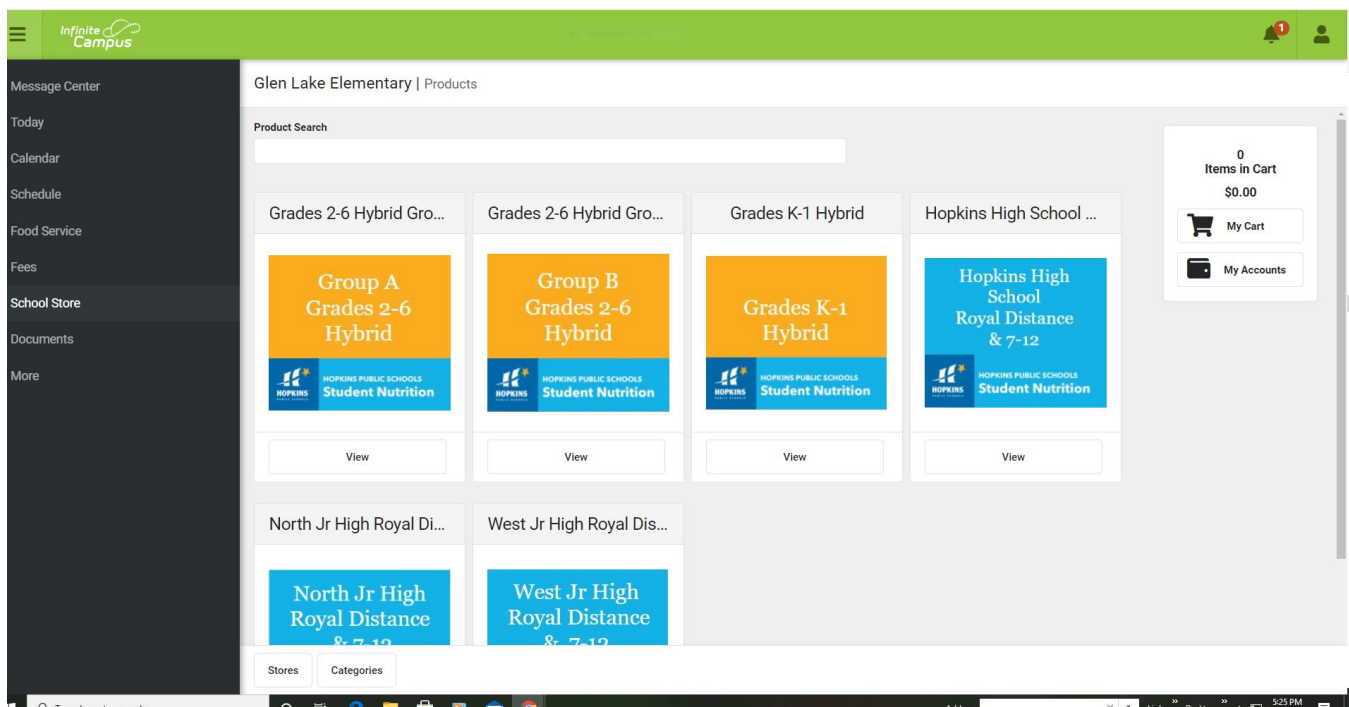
Infinite Campus

1

Message Center
Today
Calendar
Schedule
Food Service
Fees
School Store
Documents
More

Glen Lake Elementary | Products

Product Search

0
Items in Cart
$0.00
My Cart
My Accounts

Grades 2-6 Hybrid Gro...
Group A Grades 2-6 Hybrid
HOPKINS HOPKINS PUBLIC SCHOOLS Student Nutrition
View

Grades 2-6 Hybrid Gro...
Group B Grades 2-6 Hybrid
HOPKINS HOPKINS PUBLIC SCHOOLS Student Nutrition
View

Grades K-1 Hybrid
Grades K-1 Hybrid
HOPKINS HOPKINS PUBLIC SCHOOLS Student Nutrition
View

Hopkins High School ...
Hopkins High School Royal Distance & 7-12
HOPKINS HOPKINS PUBLIC SCHOOLS Student Nutrition
View

North Jr High Royal Di...
North Jr High Royal Distance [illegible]

West Jr High Royal Dis...
West Jr High Royal Distance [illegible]

Stores
Categories

5:25 PM